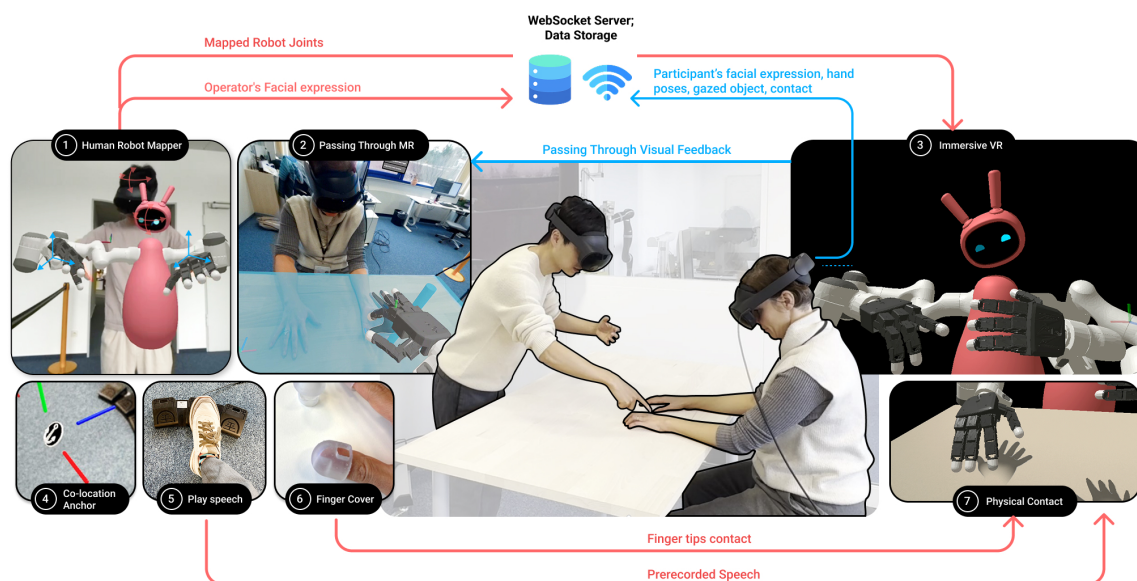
WebSocket Server;
Data Storage

Mapped Robot Joints

Operator's Facial expression

Participant's facial expression, hand poses, gazed object, contact

Passing Through Visual Feedback

1 Human Robot Mapper

2 Passing Through MR

3 Immersive VR

4 Co-location Anchor

5 Play speech

6 Finger Cover

7 Physical Contact

Finger tips contact

Prerecorded Speech